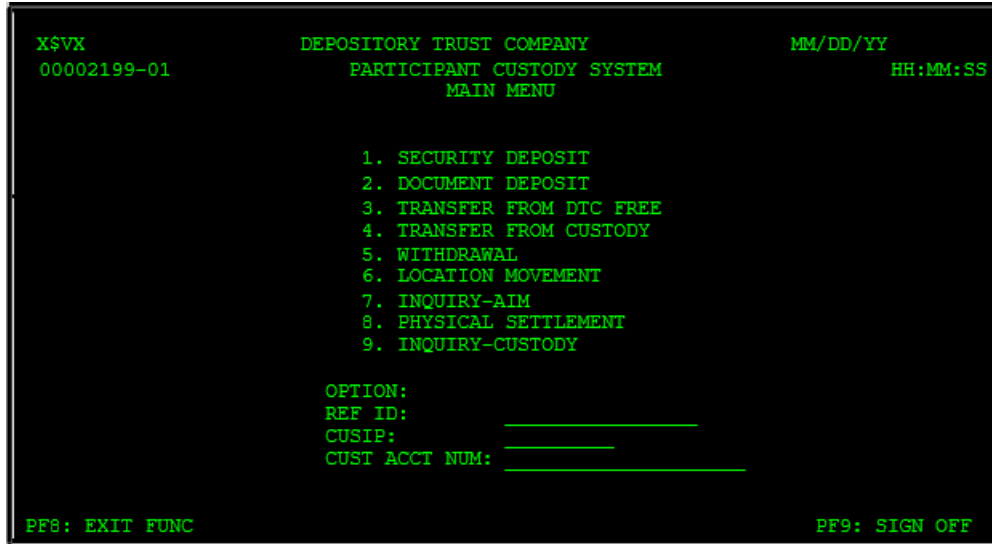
X$VX DEPOSITORY TRUST COMPANY MM/DD/YY
00002199-01 PARTICIPANT CUSTODY SYSTEM HH:MM:SS
MAIN MENU

1. SECURITY DEPOSIT
2. DOCUMENT DEPOSIT
3. TRANSFER FROM DTC FREE
4. TRANSFER FROM CUSTODY
5. WITHDRAWAL
6. LOCATION MOVEMENT
7. INQUIRY-AIM
8. PHYSICAL SETTLEMENT
9. INQUIRY-CUSTODY

OPTION:
REF ID:
CUSIP:
CUST ACCT NUM:

PF8: EXIT FUNC PF9: SIGN OFF